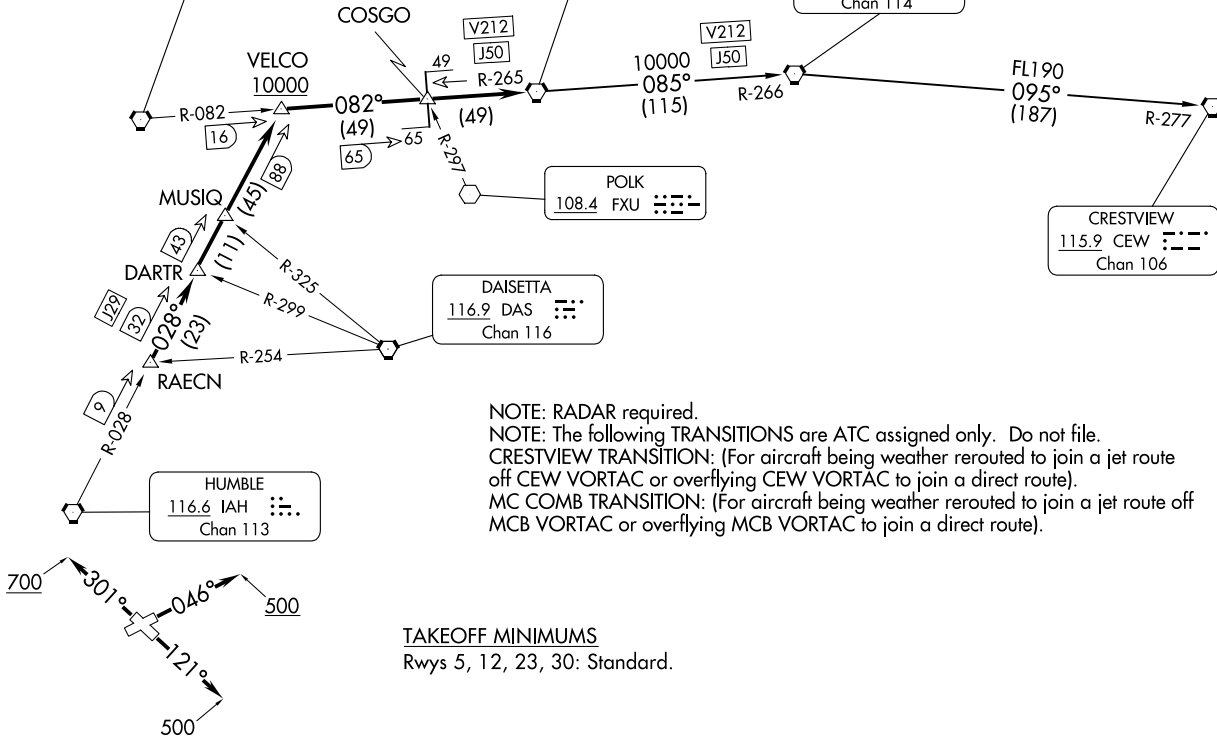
Chan 114

COSGO
V212
J50
V212
J50
VELCO
10000
49
R-265
10000
085°
(115)
R-266
FL190
095°
(187)
R-082
16
082°
(49)
(49)
R-277
65
65
R-297
88
(45)
MUSIQ
POLK
108.4 FXU
CRESTVIEW
115.9 CEW
Chan 106
43
(11)
R-325
DARTR
J29
32
R-299
028°
(23)
DAISETTA
116.9 DAS
Chan 116
R-254
RAECN
9
R-028
HUMBLE
116.6 IAH
Chan 113

NOTE: RADAR required.
NOTE: The following TRANSITIONS are ATC assigned only. Do not file.
CRESTVIEW TRANSITION: (For aircraft being weather rerouted to join a jet route off CEW VORTAC or overflying CEW VORTAC to join a direct route).
MC COMB TRANSITION: (For aircraft being weather rerouted to join a jet route off MCB VORTAC or overflying MCB VORTAC to join a direct route).

700
301°
046°
500
121°
500

TAKEOFF MINIMUMS
Rwys 5, 12, 23, 30: Standard.